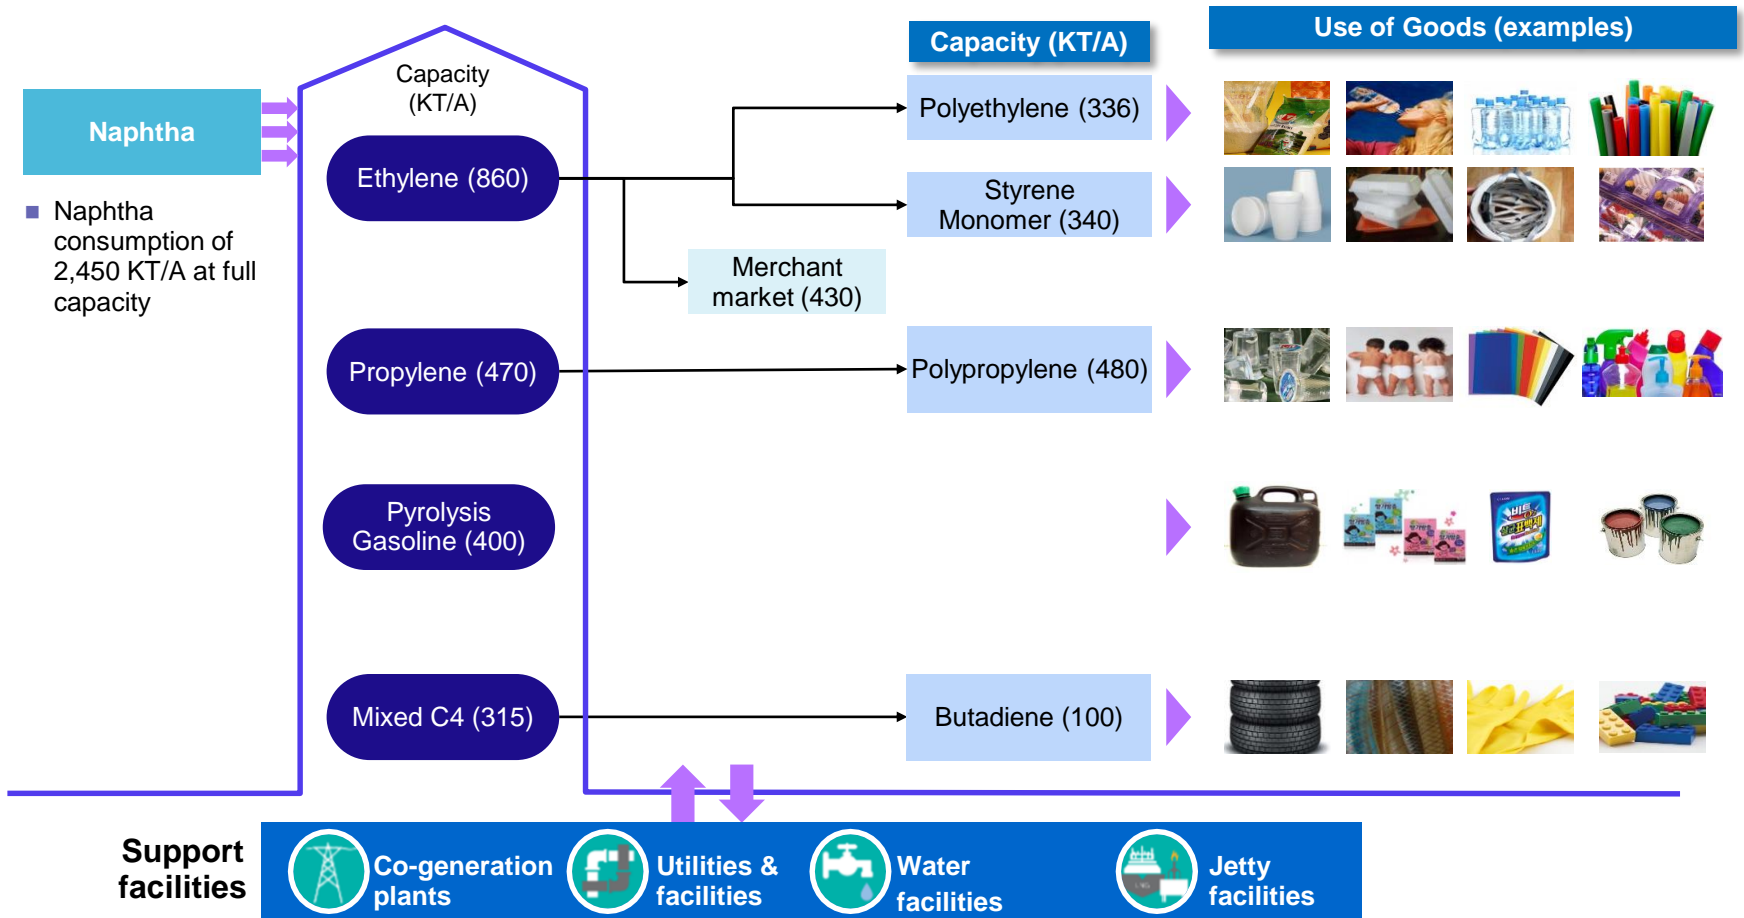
Capacity (KT/A)

Use of Goods (examples)

Naphtha

Naphtha consumption of 2,450 KT/A at full capacity

Capacity (KT/A)

Ethylene (860)

Propylene (470)

Pyrolysis Gasoline (400)

Mixed C4 (315)

Polyethylene (336)

Styrene Monomer (340)

Merchant market (430)

Polypropylene (480)

Butadiene (100)

Support facilities

Co-generation plants

Utilities & facilities

Water facilities

Jetty facilities